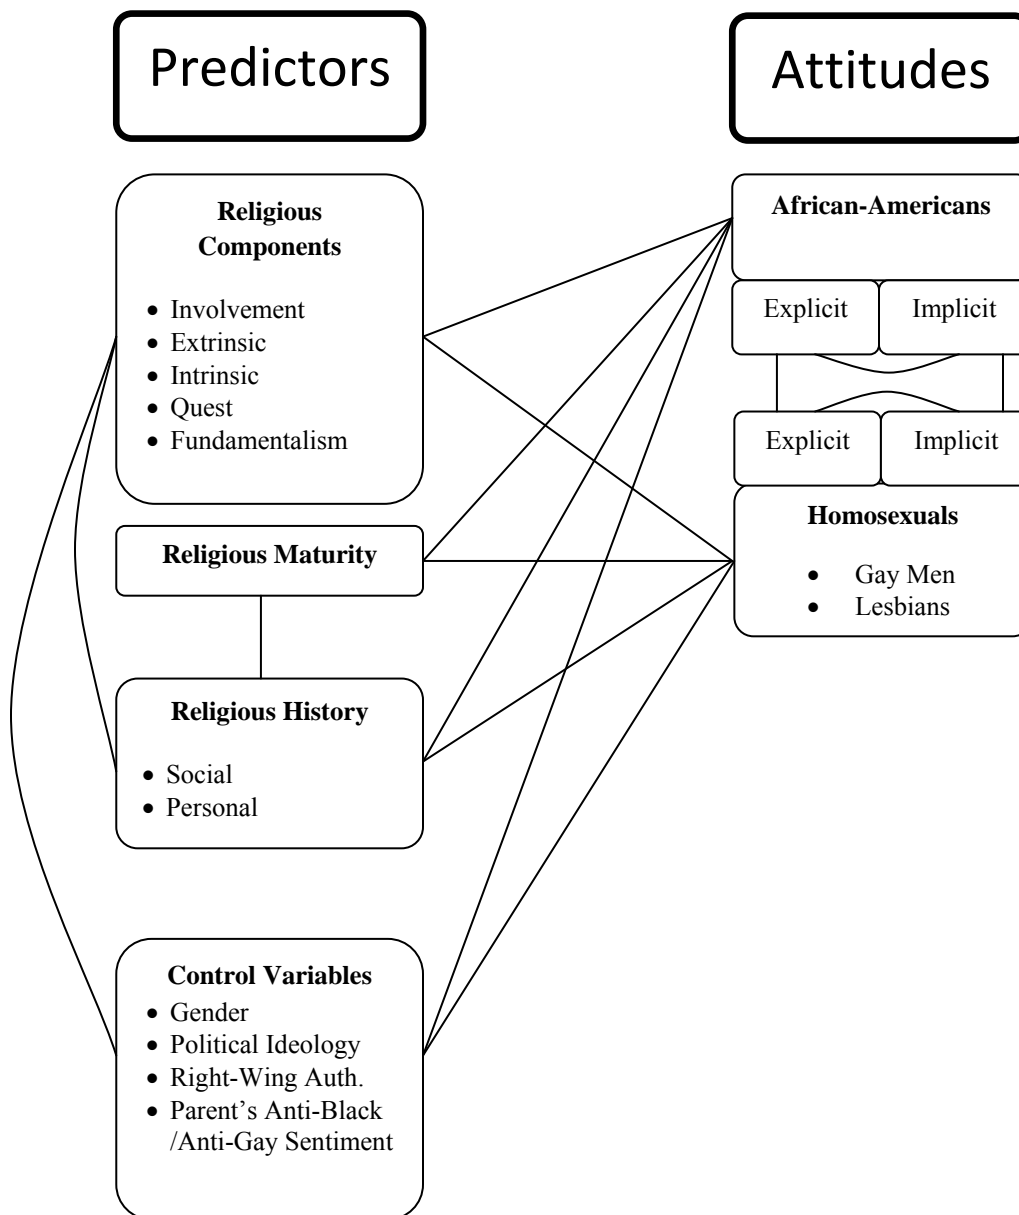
Predictors

Attitudes

Religious Components

- Involvement
- Extrinsic
- Intrinsic
- Quest
- Fundamentalism

Religious Maturity

Religious History

- Social
- Personal

Control Variables

- Gender
- Political Ideology
- Right-Wing Auth.
- Parent's Anti-Black /Anti-Gay Sentiment

African-Americans

Explicit

Implicit

Explicit

Implicit

Homosexuals

- Gay Men
- Lesbians